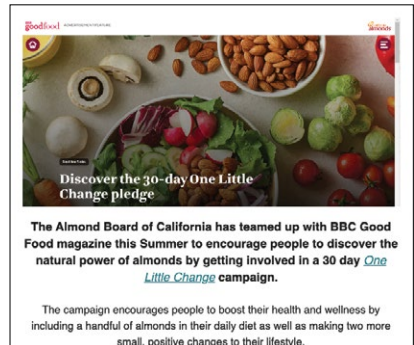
BBC goodfood | SPONSORED FEATURE

almonds

Discover the 30-day One Little Change pledge

The Almond Board of California has teamed up with BBC Good Food magazine this Summer to encourage people to discover the natural power of almonds by getting involved in a 30 day One Little Change campaign.

The campaign encourages people to boost their health and wellness by including a handful of almonds in their daily diet as well as making two more small, positive changes to their lifestyle.